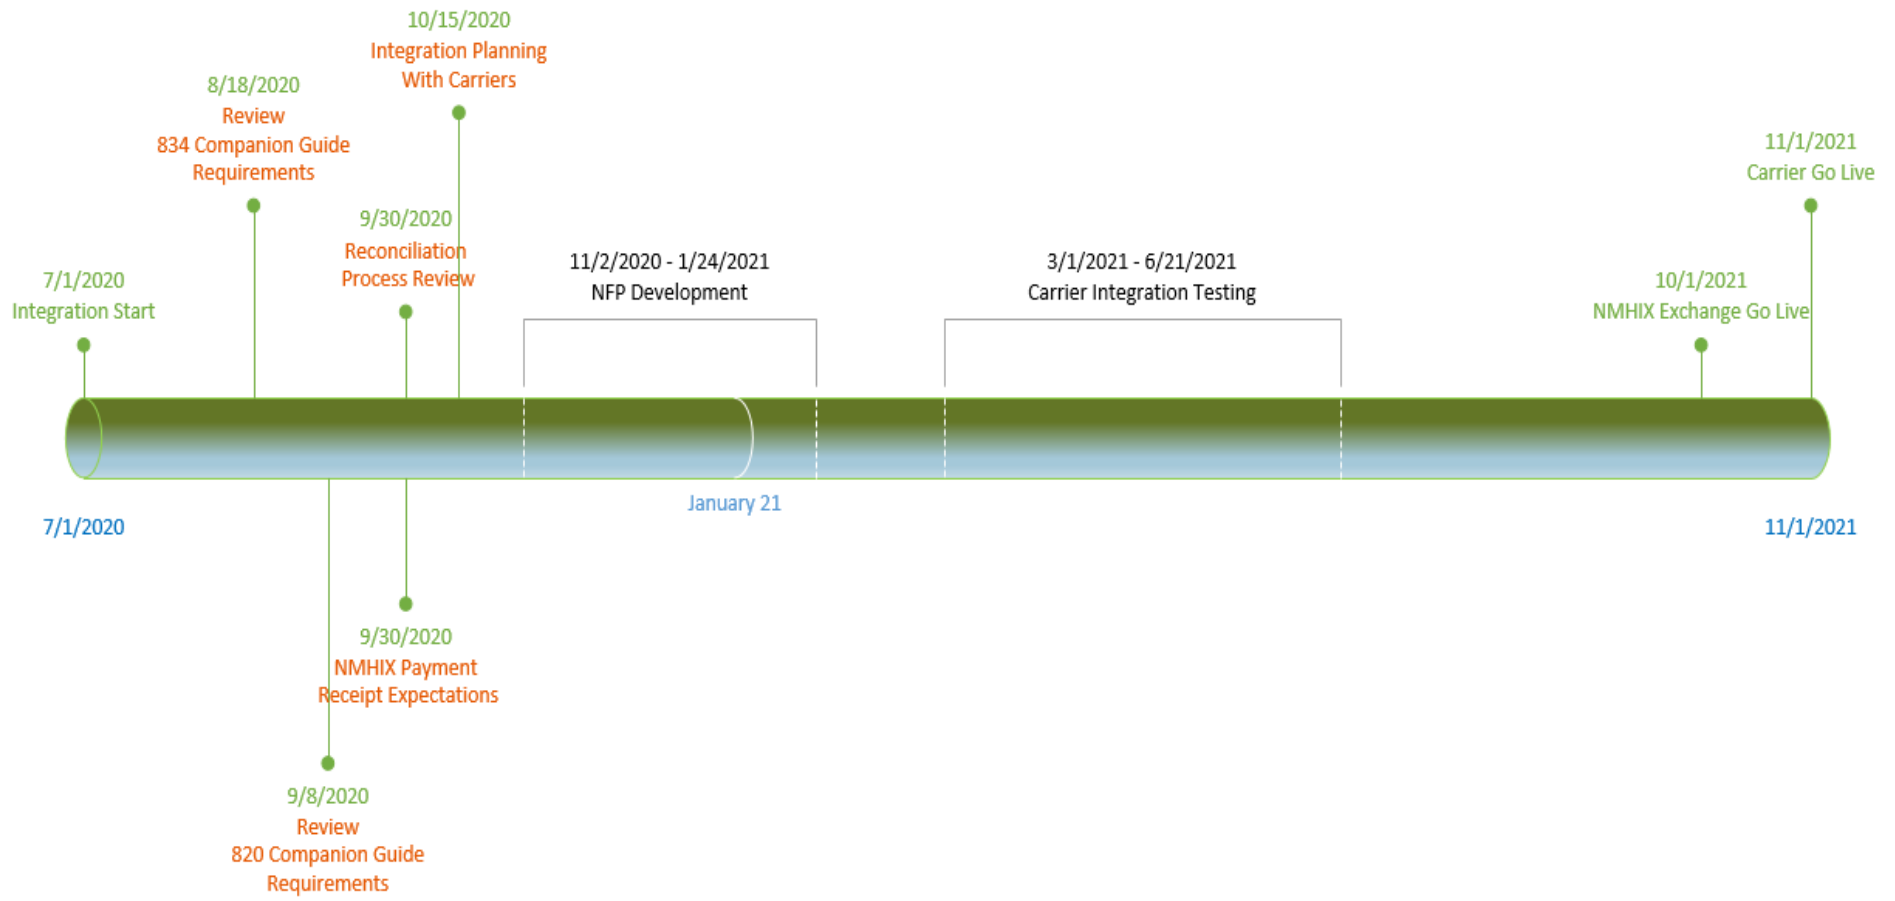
10/15/2020
Integration Planning
With Carriers

8/18/2020
Review
834 Companion Guide
Requirements

11/1/2021
Carrier Go Live

9/30/2020
Reconciliation
Process Review

7/1/2020
Integration Start

11/2/2020 - 1/24/2021
NFP Development

3/1/2021 - 6/21/2021
Carrier Integration Testing

10/1/2021
NMHIX Exchange Go Live

7/1/2020

January 21

11/1/2021

9/30/2020
NMHIX Payment
Receipt Expectations

9/8/2020
Review
820 Companion Guide
Requirements